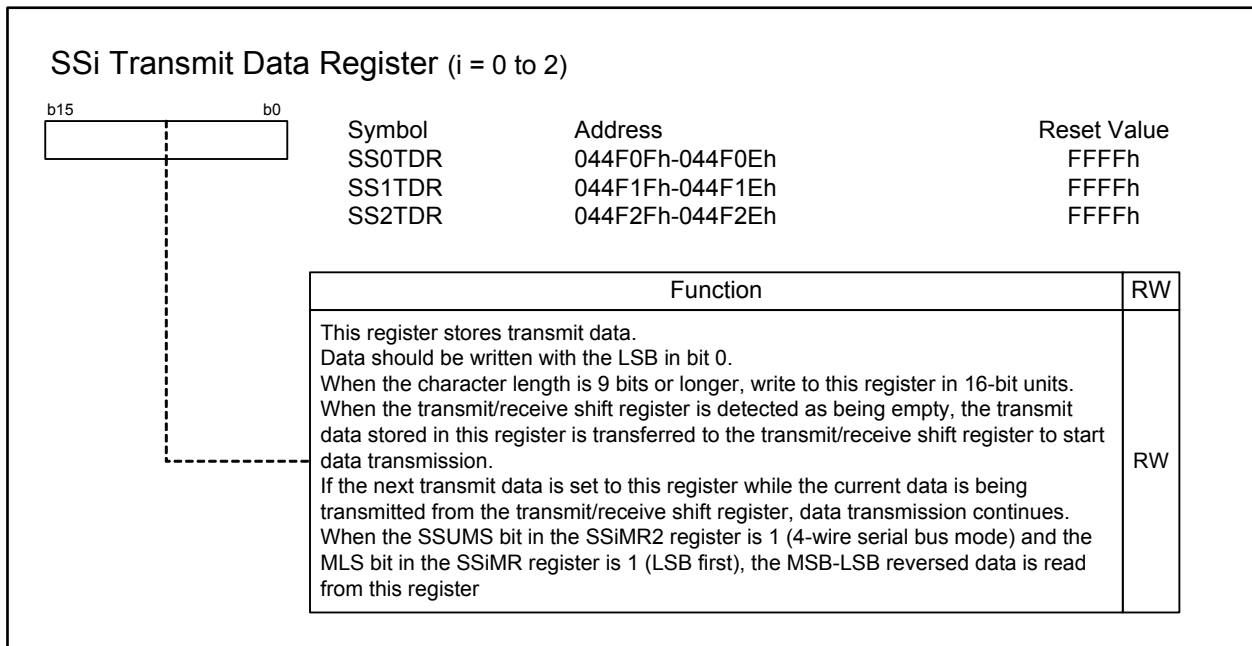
SSi Transmit Data Register (i = 0 to 2)

b15 b0

| Symbol | Address | Reset Value |
|---|---|---|
| SS0TDR | 044F0Fh-044F0Eh | FFFFh |
| SS1TDR | 044F1Fh-044F1Eh | FFFFh |
| SS2TDR | 044F2Fh-044F2Eh | FFFFh |

| Function | RW |
|---|---|
| This register stores transmit data. Data should be written with the LSB in bit 0. When the character length is 9 bits or longer, write to this register in 16-bit units. When the transmit/receive shift register is detected as being empty, the transmit data stored in this register is transferred to the transmit/receive shift register to start data transmission. If the next transmit data is set to this register while the current data is being transmitted from the transmit/receive shift register, data transmission continues. When the SSUMS bit in the SSiMR2 register is 1 (4-wire serial bus mode) and the MLS bit in the SSiMR register is 1 (LSB first), the MSB-LSB reversed data is read from this register | RW |